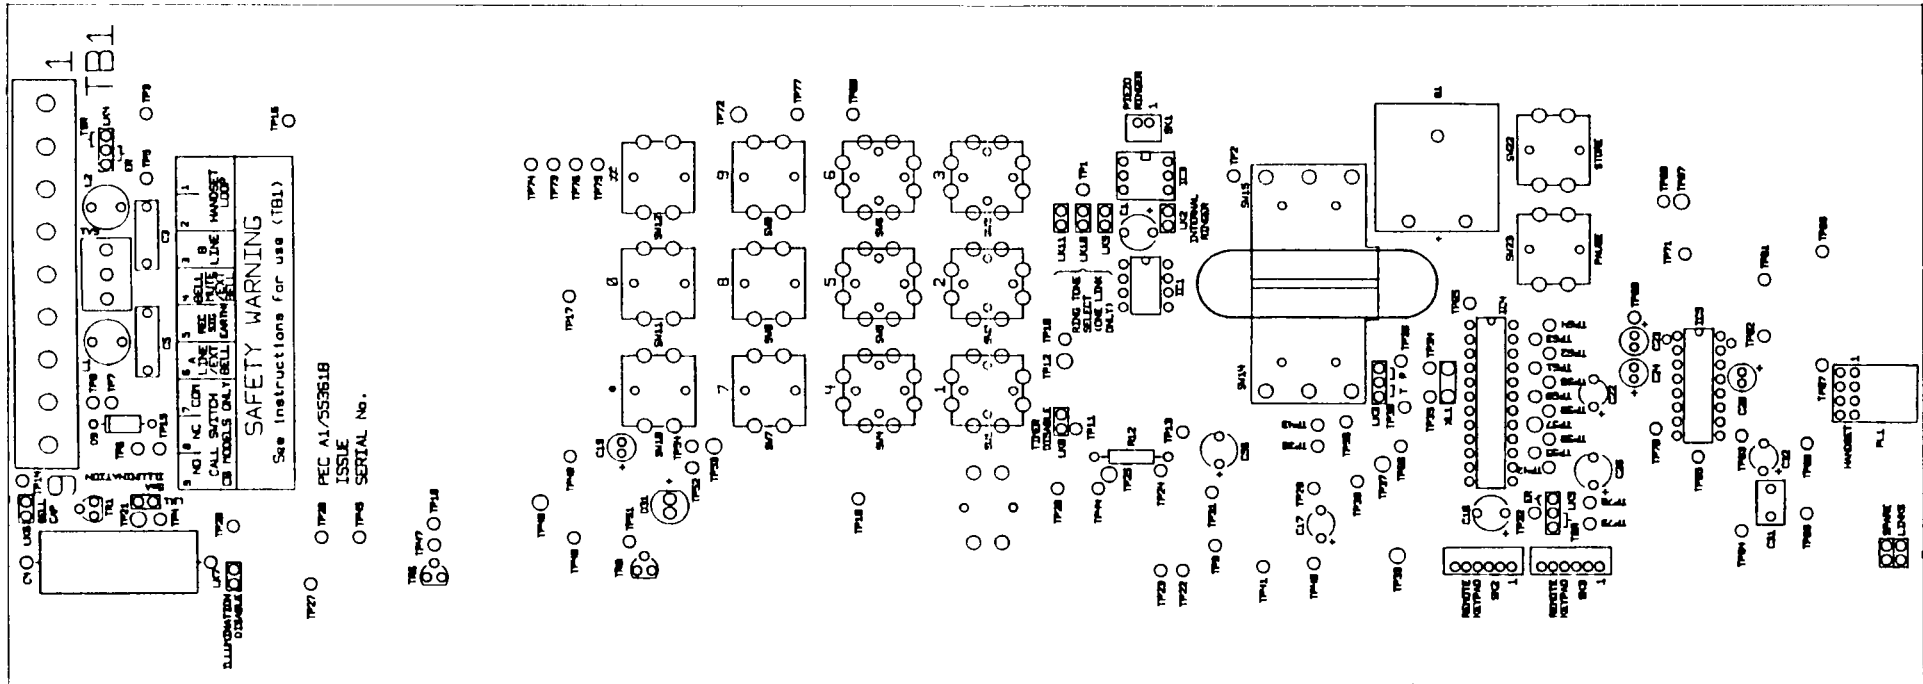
1
TB1
9

SAFETY WARNING
See instructions for use (TB1)

| 1 | 2 | 3 | 4 | 5 | 6 A | 7 | 8 | 9 |
|---|---|---|---|---|---|---|---|---|
| HANDSET LOOP | | B LINE | BELL MUTE /EXT BELL | REC SIG (EARTH) | LINE /EXT BELL | COM | NC | NO |
| | | | | | CALL SWITCH | | | |
| | | | | | CB MODELS ONLY | | | |

PEC A1/553618
ISSUE
SERIAL No.

ILLUMINATION
ILLUMINATION DISABLE
BELL CAP
LK5
TP14

RING TONE SELECT (ONE LINK ONLY)
LK11 LK10 LK9
TIMER DISABLE
INTERNAL RINGER
PIEZO RINGER
SK1
TP1
TP2
TP12
TP16
RL2

STORE
PAUSE
SW22
SW23
SW15
SW14
XL1
IC4
IC3

0
8
9
7
6
5
4
3
2
1
#

HANDSET
PL1
SPARE LINKS
REMOTE KEYPAD SK2
REMOTE KEYPAD SK3
1
1